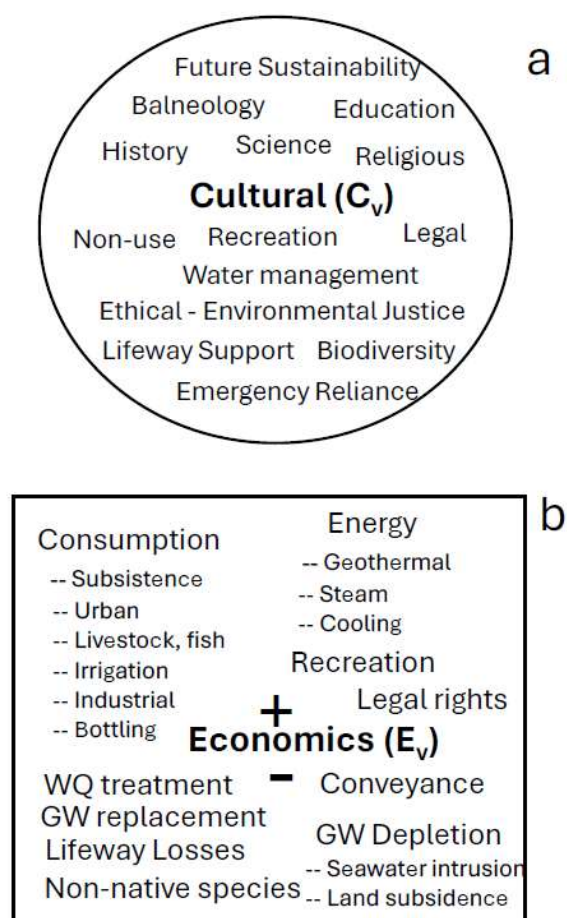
a

Future Sustainability
Balneology Education
History Science Religious
Cultural ($C_v$)
Non-use Recreation Legal
Water management
Ethical - Environmental Justice
Lifeway Support Biodiversity
Emergency Reliance

b

Consumption
-- Subsistence
-- Urban
-- Livestock, fish
-- Irrigation
-- Industrial
-- Bottling

Energy
-- Geothermal
-- Steam
-- Cooling
Recreation
Legal rights

+
Economics ($E_v$)
-

WQ treatment
GW replacement
Lifeway Losses
Non-native species

Conveyance
GW Depletion
-- Seawater intrusion
-- Land subsidence